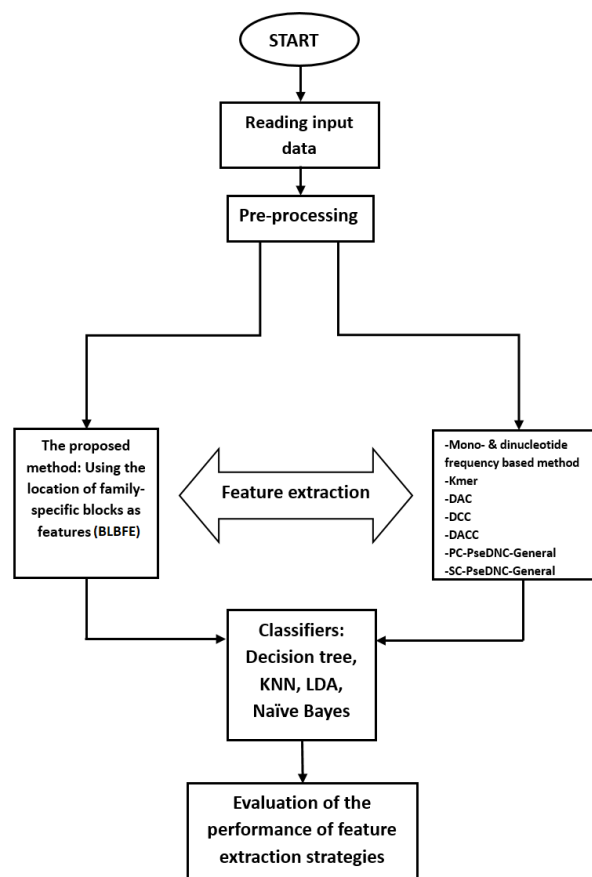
START

Reading input data

Pre-processing

The proposed method: Using the location of family-specific blocks as features (BLBFE)

Feature extraction

-Mono- & dinucleotide frequency based method
-Kmer
-DAC
-DCC
-DACC
-PC-PseDNC-General
-SC-PseDNC-General

Classifiers: Decision tree, KNN, LDA, Naïve Bayes

Evaluation of the performance of feature extraction strategies